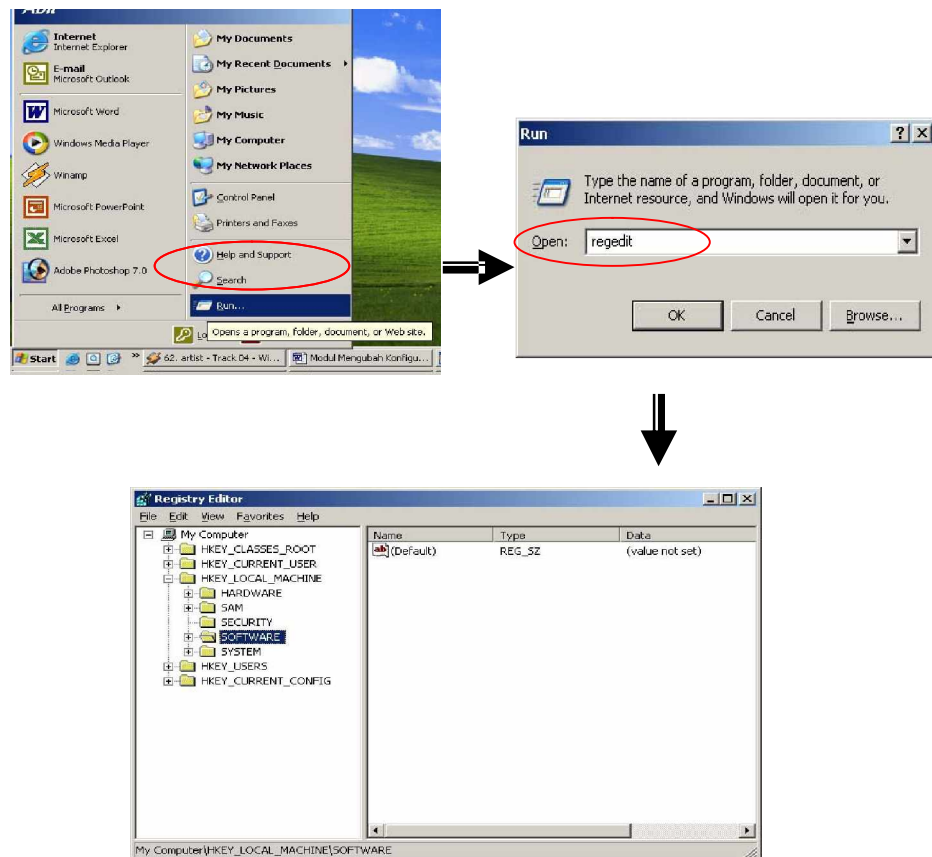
Adit

Internet
Internet Explorer

E-mail
Microsoft Outlook

Microsoft Word

Windows Media Player

Winamp

Microsoft PowerPoint

Microsoft Excel

Adobe Photoshop 7.0

All Programs

My Documents

My Recent Documents

My Pictures

My Music

My Computer

My Network Places

Control Panel

Printers and Faxes

Help and Support

Search

Run...

Opens a program, folder, document, or Web site.

Lo

Start

62. artist - Track 04 - Wi...

Modul Mengubah Konfigu...

Run

Type the name of a program, folder, document, or Internet resource, and Windows will open it for you.

Open: regedit

OK

Cancel

Browse...

Registry Editor

File Edit View Favorites Help

My Computer
HKEY_CLASSES_ROOT
HKEY_CURRENT_USER
HKEY_LOCAL_MACHINE
HARDWARE
SAM
SECURITY
SOFTWARE
SYSTEM
HKEY_USERS
HKEY_CURRENT_CONFIG

| Name | Type | Data |
|---|---|---|
| (Default) | REG_SZ | (value not set) |

My Computer\HKEY_LOCAL_MACHINE\SOFTWARE